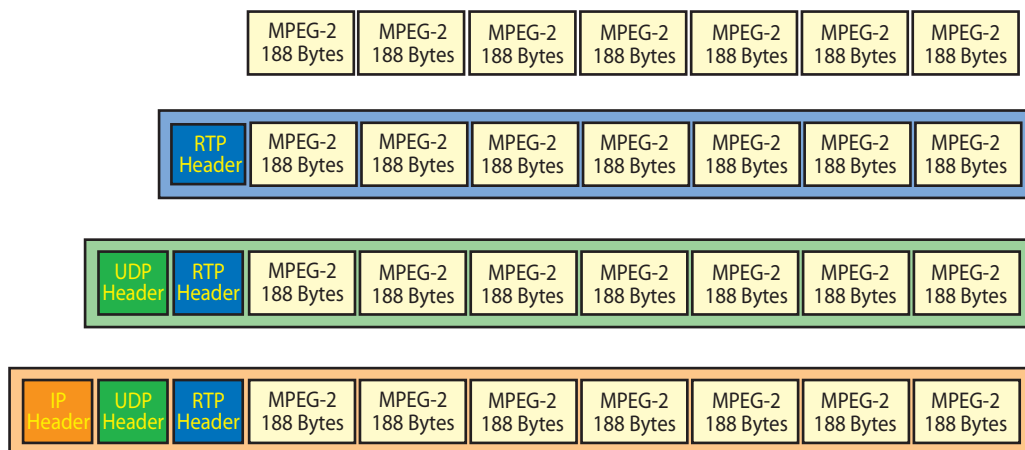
MPEG-2 188 Bytes
MPEG-2 188 Bytes
MPEG-2 188 Bytes
MPEG-2 188 Bytes
MPEG-2 188 Bytes
MPEG-2 188 Bytes
MPEG-2 188 Bytes

RTP Header
MPEG-2 188 Bytes
MPEG-2 188 Bytes
MPEG-2 188 Bytes
MPEG-2 188 Bytes
MPEG-2 188 Bytes
MPEG-2 188 Bytes
MPEG-2 188 Bytes

UDP Header
RTP Header
MPEG-2 188 Bytes
MPEG-2 188 Bytes
MPEG-2 188 Bytes
MPEG-2 188 Bytes
MPEG-2 188 Bytes
MPEG-2 188 Bytes
MPEG-2 188 Bytes

IP Header
UDP Header
RTP Header
MPEG-2 188 Bytes
MPEG-2 188 Bytes
MPEG-2 188 Bytes
MPEG-2 188 Bytes
MPEG-2 188 Bytes
MPEG-2 188 Bytes
MPEG-2 188 Bytes